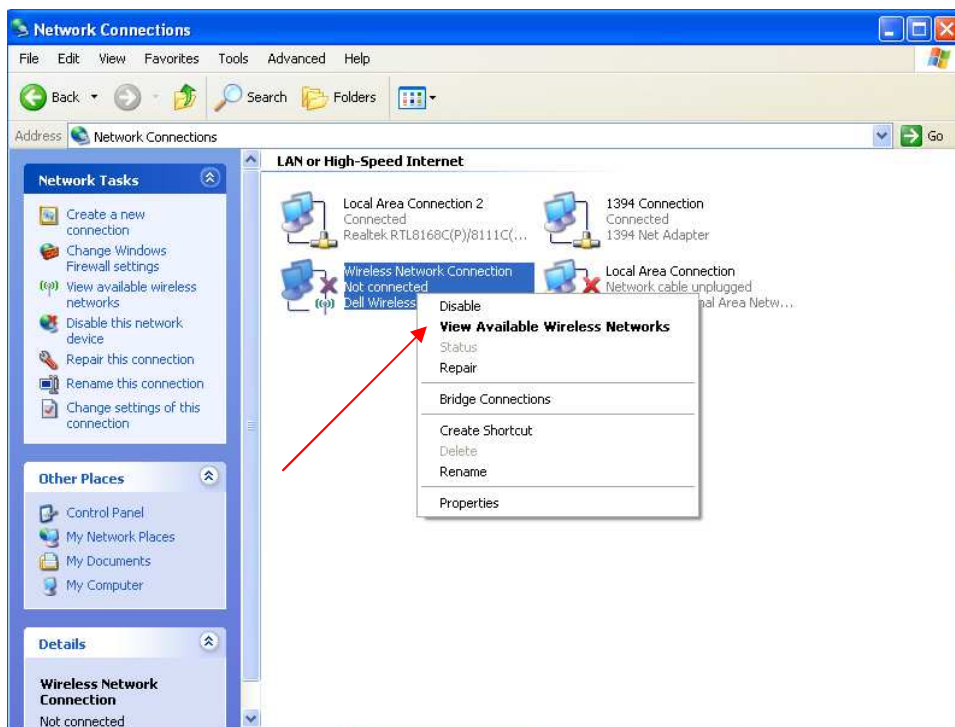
Network Connections

File Edit View Favorites Tools Advanced Help

Back Search Folders

Address Network Connections Go

Network Tasks

Create a new connection
Change Windows Firewall settings
View available wireless networks
Disable this network device
Repair this connection
Rename this connection
Change settings of this connection

Other Places

Control Panel
My Network Places
My Documents
My Computer

Details

Wireless Network Connection
Not connected

LAN or High-Speed Internet

Local Area Connection 2
Connected
Realtek RTL8168C(P)/8111C(...

1394 Connection
Connected
1394 Net Adapter

Wireless Network Connection
Not connected
Dell Wireless

Local Area Connection
Network cable unplugged
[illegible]al Area Netw...

Disable
View Available Wireless Networks
Status
Repair
Bridge Connections
Create Shortcut
Delete
Rename
Properties